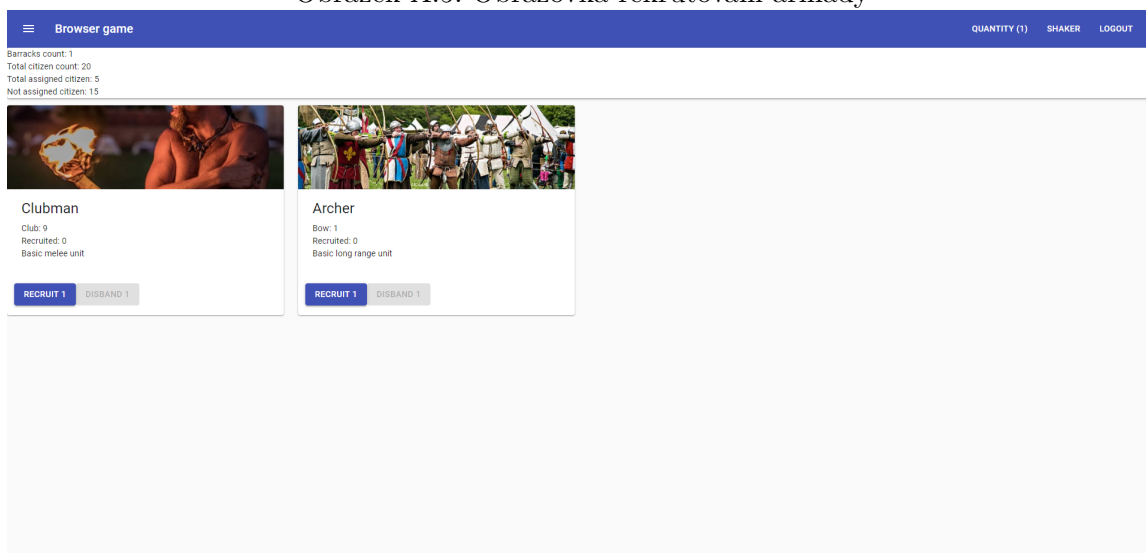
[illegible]

Browser game

QUANTITY (1) SHAKER LOGOUT

Barracks count: 1
Total citizen count: 20
Total assigned citizen: 5
Not assigned citizen: 15

Clubman

Club: 9
Recruited: 0
Basic melee unit

RECRUIT 1 DISBAND 1

Archer

Bow: 1
Recruited: 0
Basic long range unit

RECRUIT 1 DISBAND 1